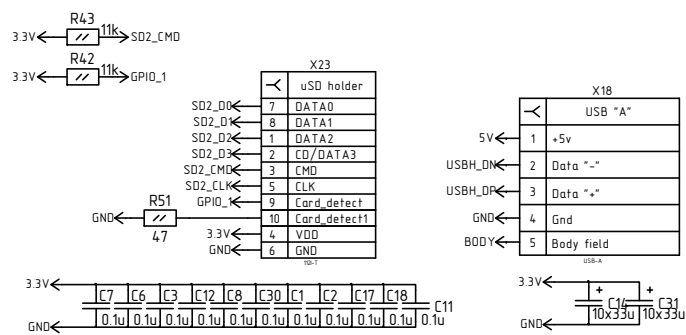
R43
3.3V 11k SD2_CMD

R42
3.3V 11k GPIO_1

X23
uSD holder

| | |
|---|---|
| SD2_D0 7 | DATA0 |
| SD2_D1 8 | DATA1 |
| SD2_D2 1 | DATA2 |
| SD2_D3 2 | CD/DATA3 |
| SD2_CMD 3 | CMD |
| SD2_CLK 5 | CLK |
| GPIO_1 9 | Card_detect |
| 10 | Card_detect1 |
| 3.3V 4 | VDD |
| GND 6 | GND |

R51
GND
47

TQ1-T

X18
USB "A"

| | |
|---|---|
| 5V 1 | +5v |
| USBH_DN 2 | Data "-" |
| USBH_DP 3 | Data "+" |
| GND 4 | Gnd |
| BODY 5 | Body field |

USB-A

3.3V
C7 C6 C3 C12 C8 C30 C1 C2 C17 C18 C11
0.1u 0.1u 0.1u 0.1u 0.1u 0.1u 0.1u 0.1u 0.1u 0.1u 0.1u
GND

3.3V
C14 C31
10x33u 10x33u
GND